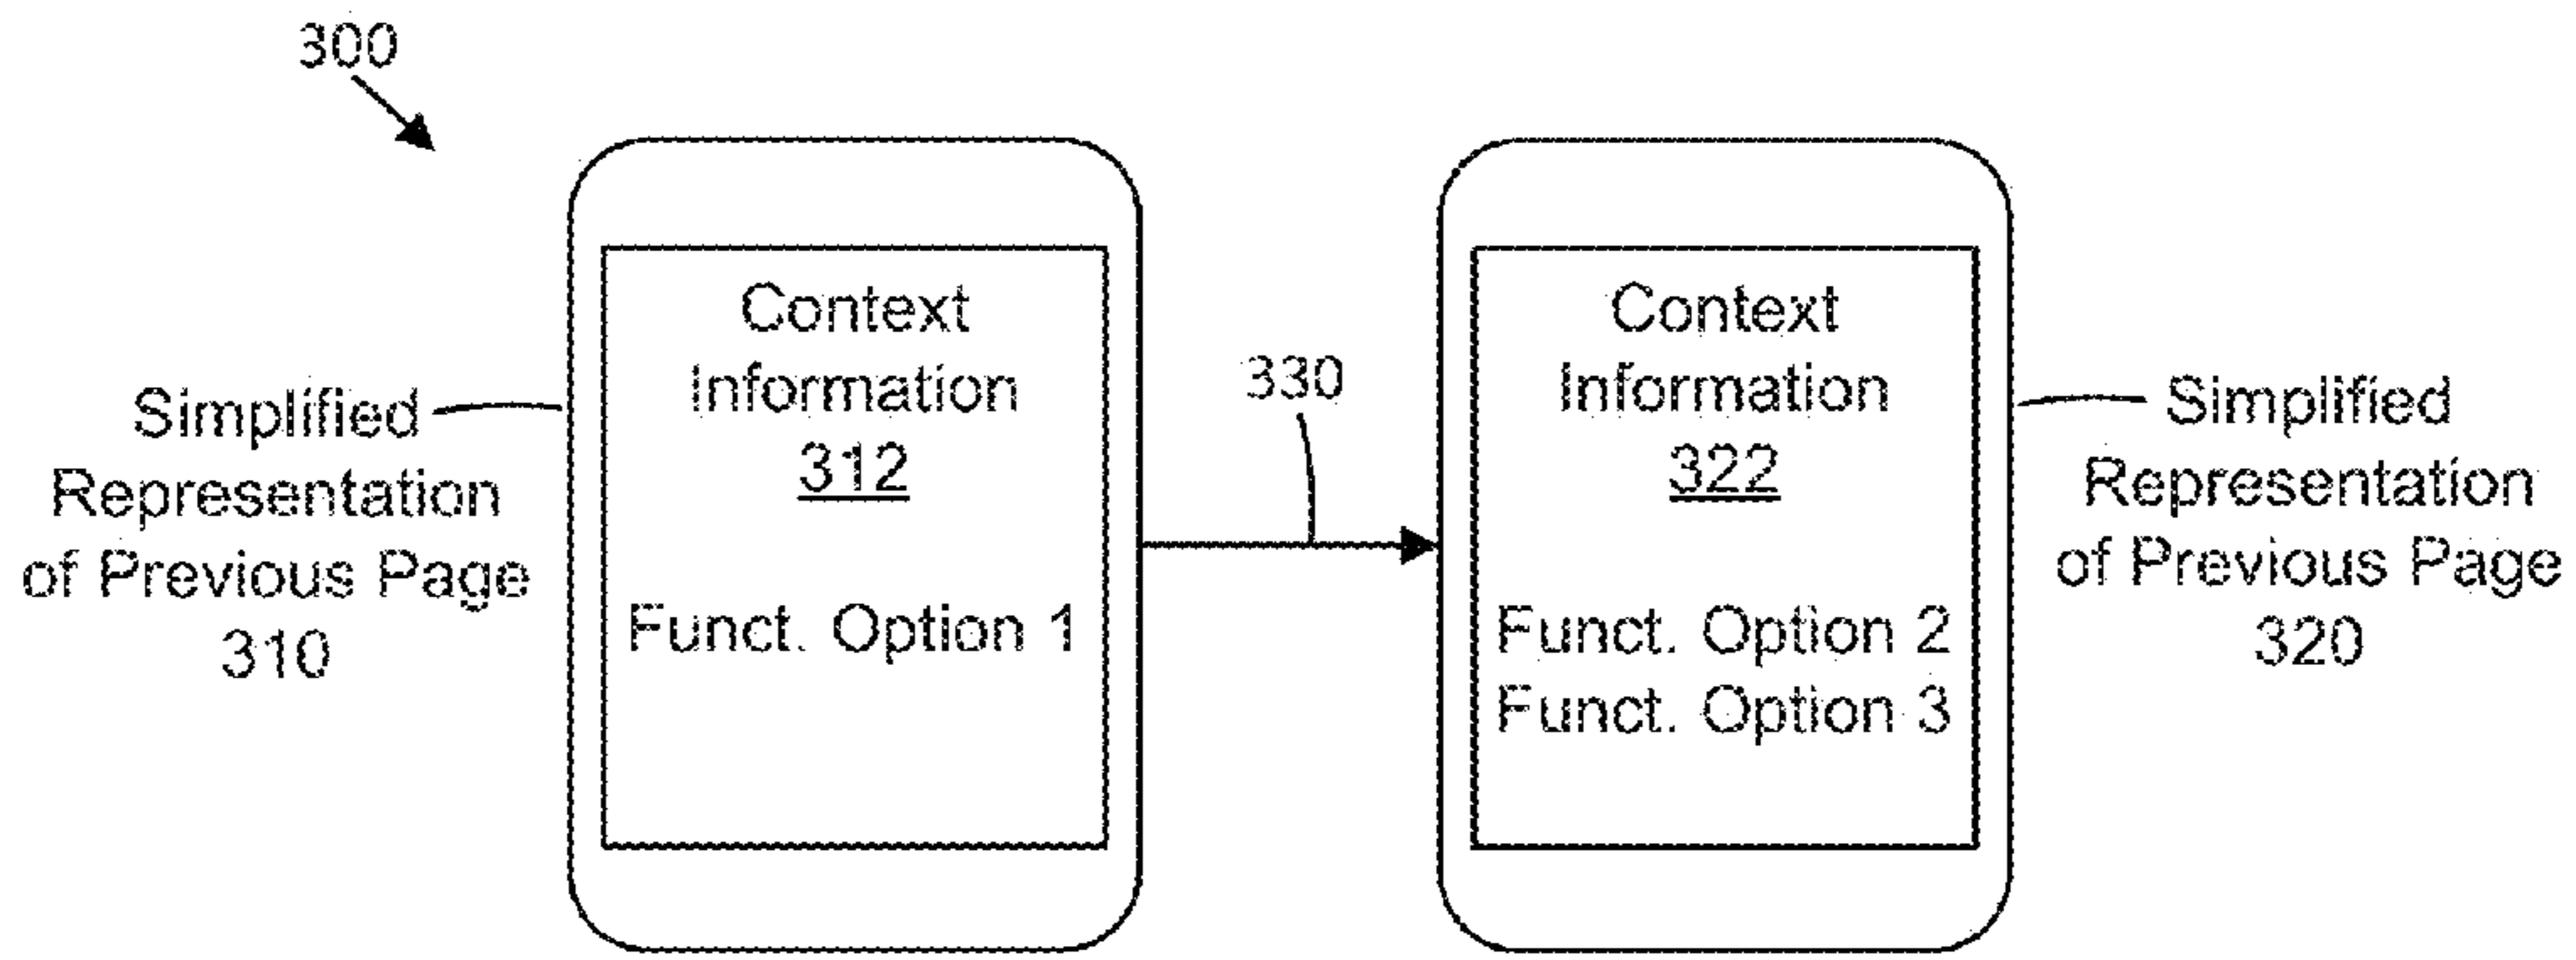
300

Simplified Representation of Previous Page 310

Context Information 312

Funct. Option 1

330

Context Information 322

Funct. Option 2
Funct. Option 3

Simplified Representation of Previous Page 320